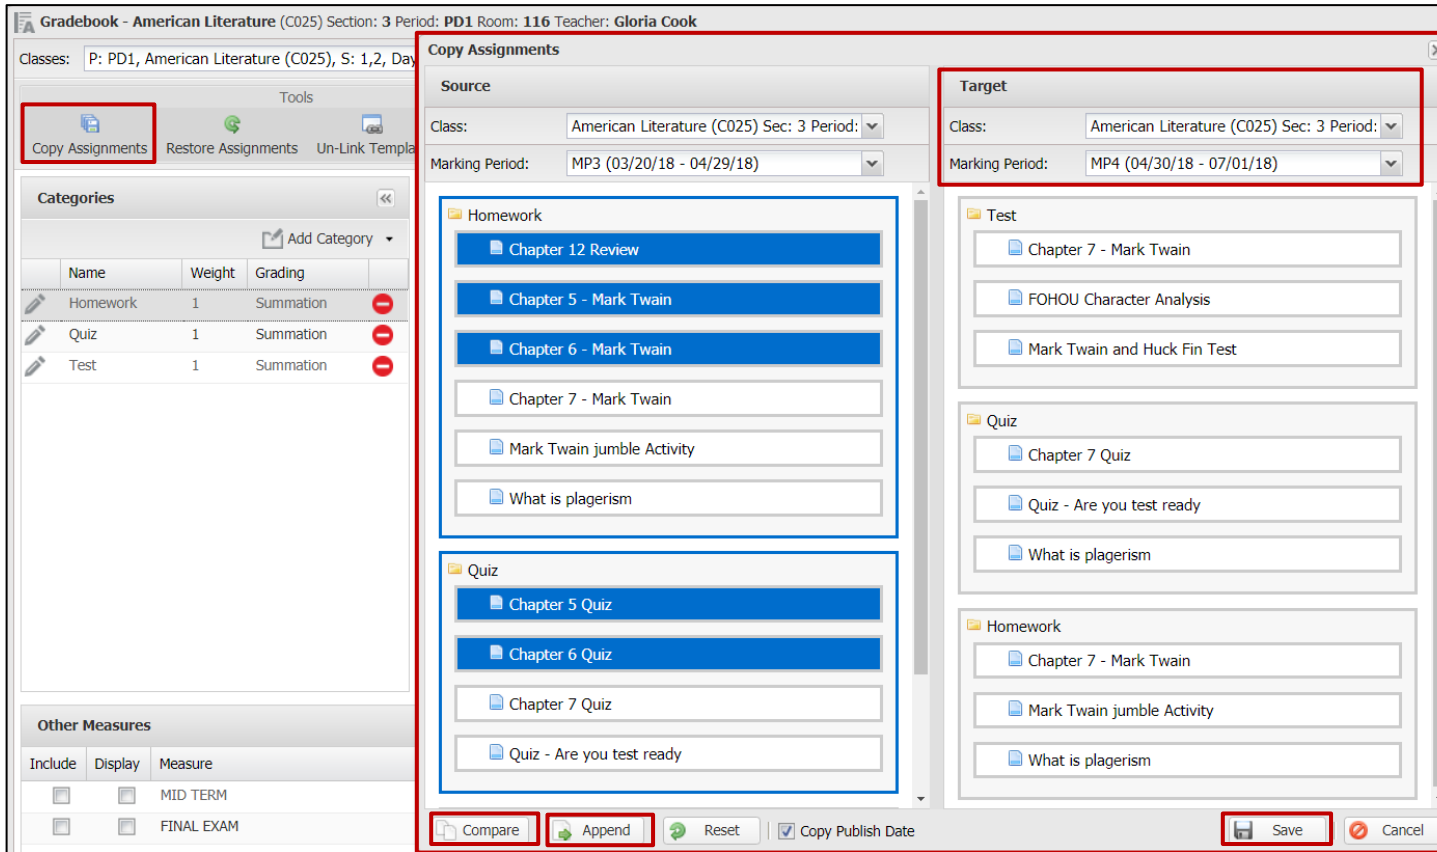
Gradebook - American Literature (C025) Section: 3 Period: PD1 Room: 116 Teacher: Gloria Cook

Classes: P: PD1, American Literature (C025), S: 1,2, Day

Tools

Copy Assignments Restore Assignments Un-Link Templa

Categories

Add Category

| | Name | Weight | Grading | |
|---|---|---|---|---|
| | Homework | 1 | Summation | |
| | Quiz | 1 | Summation | |
| | Test | 1 | Summation | |

Other Measures

| Include | Display | Measure |
|---|---|---|
| | | MID TERM |
| | | FINAL EXAM |

Copy Assignments

Source

Class: American Literature (C025) Sec: 3 Period:

Marking Period: MP3 (03/20/18 - 04/29/18)

Homework
Chapter 12 Review
Chapter 5 - Mark Twain
Chapter 6 - Mark Twain
Chapter 7 - Mark Twain
Mark Twain jumble Activity
What is plagerism

Quiz
Chapter 5 Quiz
Chapter 6 Quiz
Chapter 7 Quiz
Quiz - Are you test ready

Target

Class: American Literature (C025) Sec: 3 Period:

Marking Period: MP4 (04/30/18 - 07/01/18)

Test
Chapter 7 - Mark Twain
FOHOU Character Analysis
Mark Twain and Huck Fin Test

Quiz
Chapter 7 Quiz
Quiz - Are you test ready
What is plagerism

Homework
Chapter 7 - Mark Twain
Mark Twain jumble Activity
What is plagerism

Compare Append Reset Copy Publish Date Save Cancel